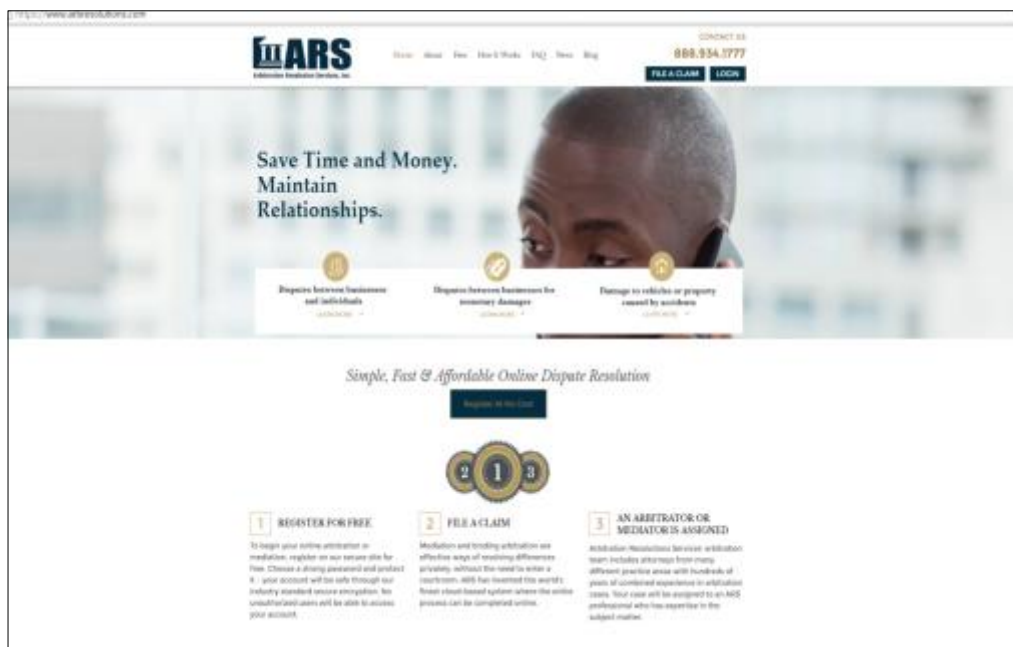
https://www.arbresolutions.com

ARS
Arbitration Resolution Services, Inc.

Home About Fees How It Works FAQ News Blog

CONTACT US
888.934.1777

FILE A CLAIM LOGIN

Save Time and Money. Maintain Relationships.

Disputes between businesses and individuals
LEARN MORE

Disputes between businesses for monetary damages
LEARN MORE

Damage to vehicles or property caused by accidents
LEARN MORE

Simple, Fast & Affordable Online Dispute Resolution

Register At No Cost

2 1 3

1 REGISTER FOR FREE

To begin your online arbitration or mediation, register on our secure site for free. Choose a strong password and protect it - your account will be safe through our industry standard secure encryption. No unauthorized users will be able to access your account.

2 FILE A CLAIM

Mediation and binding arbitration are effective ways of resolving differences privately, without the need to enter a courtroom. ARS has invented the world's finest cloud-based system where the entire process can be completed online.

3 AN ARBITRATOR OR MEDIATOR IS ASSIGNED

Arbitration Resolution Services' arbitration team includes attorneys from many different practice areas with hundreds of years of combined experience in arbitration cases. Your case will be assigned to an ARS professional who has expertise in the subject matter.